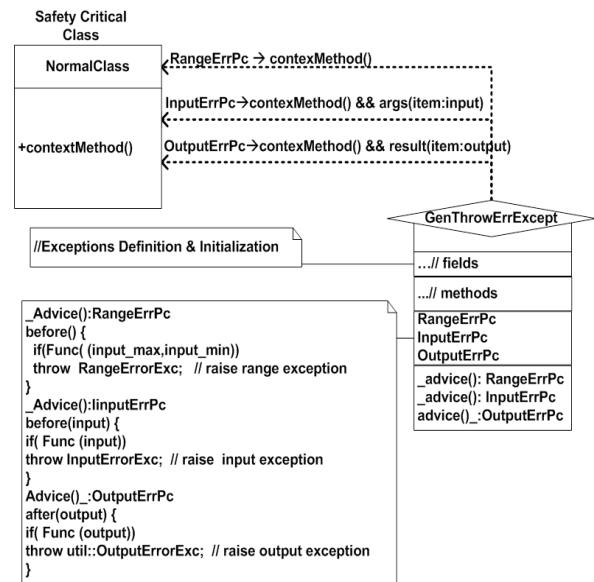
Safety Critical Class

NormalClass

+contextMethod()

RangeErrPc → contexMethod()

InputErrPc→contexMethod() && args(item:input)

OutputErrPc→contexMethod() && result(item:output)

GenThrowErrExcept

...// fields

...// methods

RangeErrPc
InputErrPc
OutputErrPc

_advice(): RangeErrPc
_advice(): InputErrPc
advice()_:OutputErrPc

//Exceptions Definition & Initialization

_Advice():RangeErrPc
before() {
if(Func( (input_max,input_min))
throw RangeErrorExc; // raise range exception
}
_Advice():IinputErrPc
before(input) {
if( Func (input))
throw InputErrorExc; // raise input exception
}
Advice()_:OutputErrPc
after(output) {
if( Func (output))
throw util::OutputErrorExc; // raise output exception
}